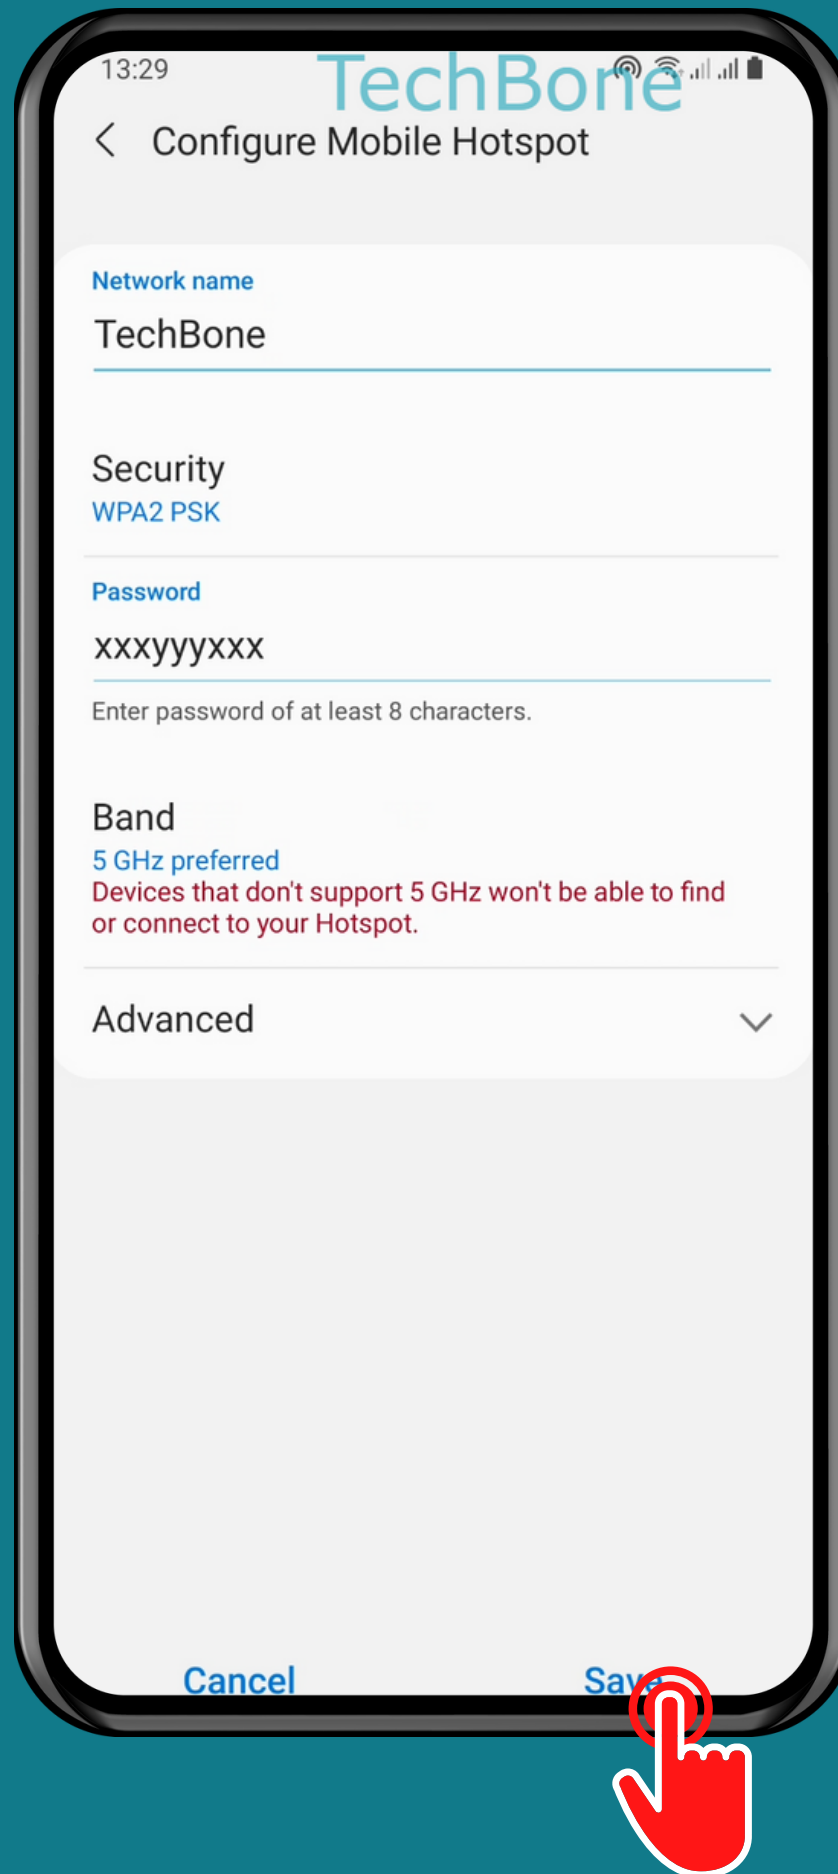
13:29
TechBone

Configure Mobile Hotspot

Network name
TechBone

Security
WPA2 PSK

Password
xxxyyyxxx
Enter password of at least 8 characters.

Band
5 GHz preferred
Devices that don't support 5 GHz won't be able to find or connect to your Hotspot.

Advanced

Cancel
Sa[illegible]